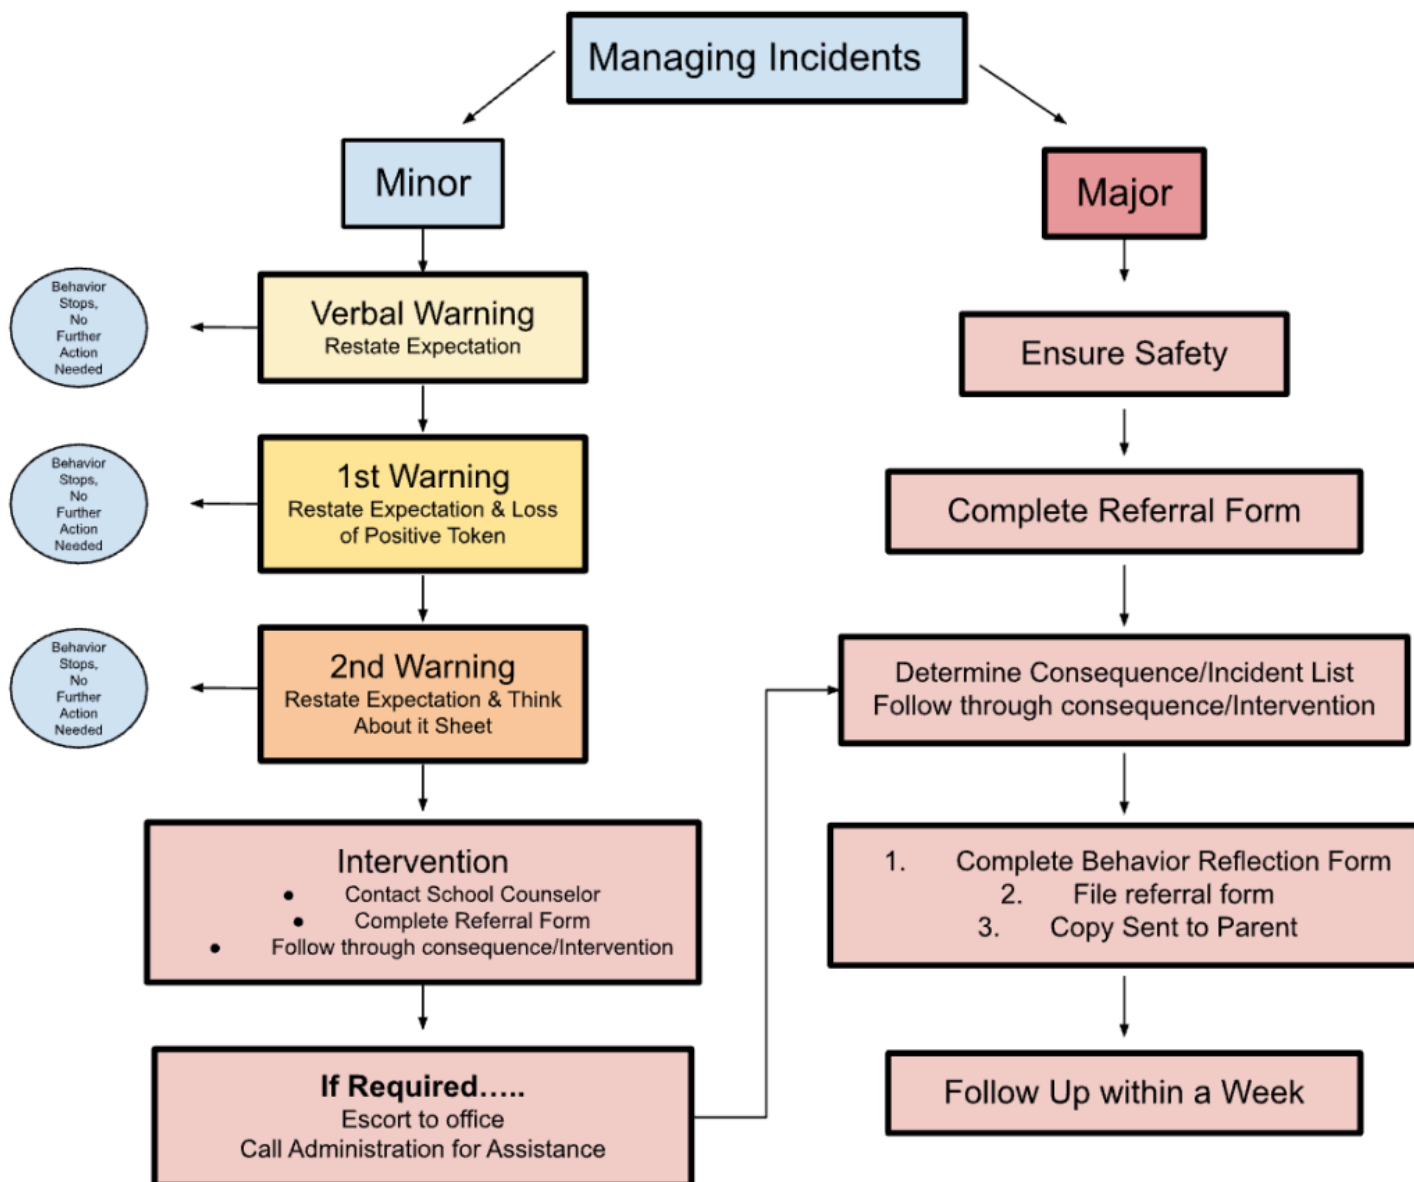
Managing Incidents

Minor

Verbal Warning
Restate Expectation

Behavior Stops, No Further Action Needed

1st Warning
Restate Expectation & Loss of Positive Token

Behavior Stops, No Further Action Needed

2nd Warning
Restate Expectation & Think About it Sheet

Behavior Stops, No Further Action Needed

Intervention
• Contact School Counselor
• Complete Referral Form
• Follow through consequence/Intervention

If Required.....
Escort to office
Call Administration for Assistance

Major

Ensure Safety

Complete Referral Form

Determine Consequence/Incident List
Follow through consequence/Intervention

1. Complete Behavior Reflection Form
2. File referral form
3. Copy Sent to Parent

Follow Up within a Week